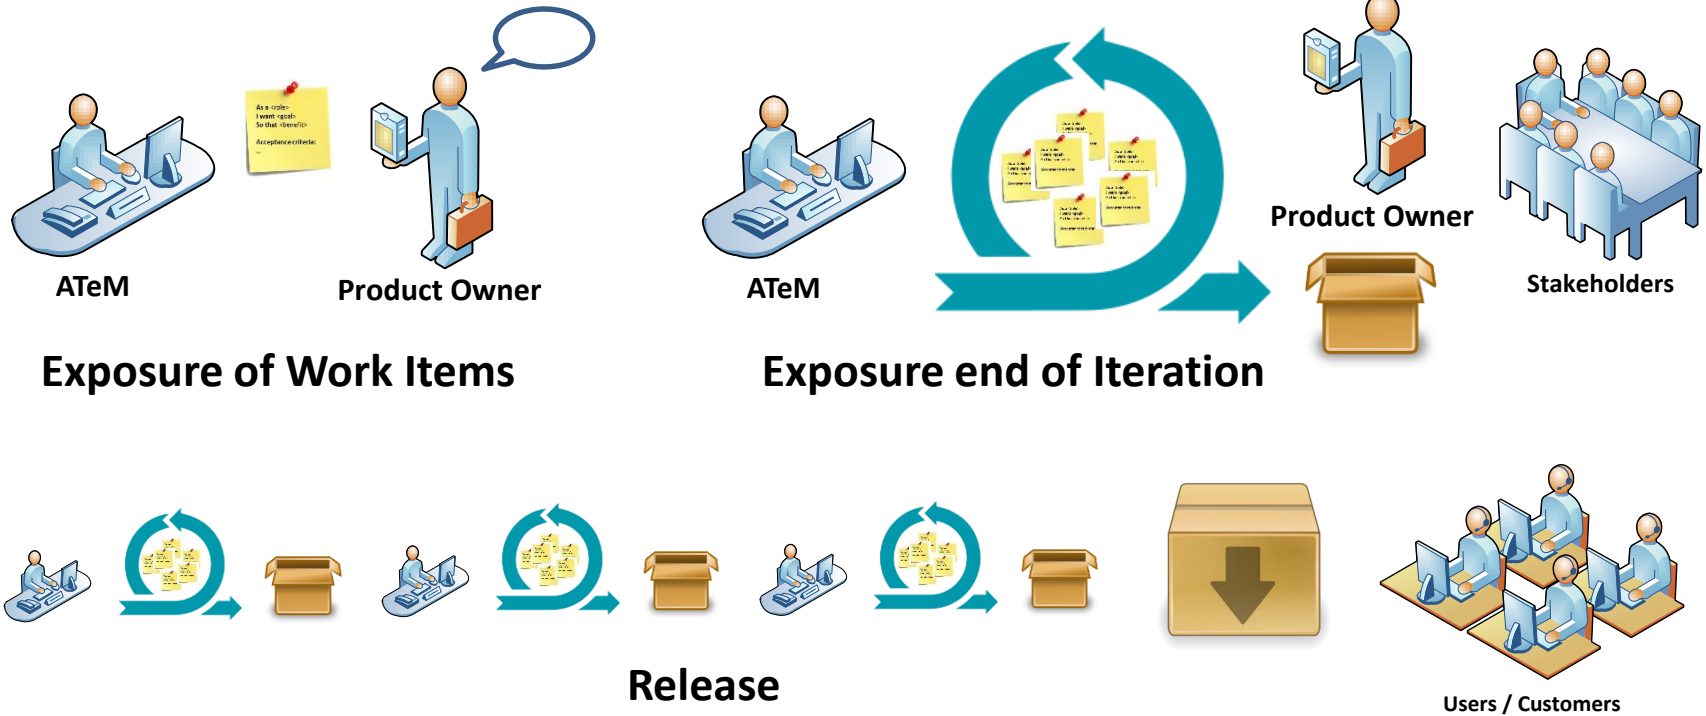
As a <role>
I want <goal>
So that <benefit>

Acceptance criteria:

ATeM

Product Owner

Exposure of Work Items

ATeM

Product Owner

Stakeholders

Exposure end of Iteration

Release

Users / Customers